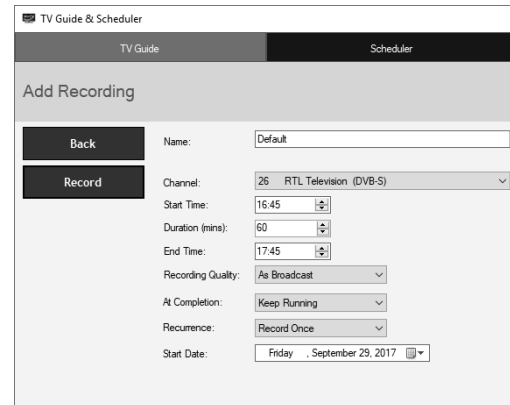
TV Guide & Scheduler

TV Guide

Scheduler

Add Recording

Back

Record

Name: Default

Channel: 26 RTL Television (DVB-S)

Start Time: 16:45

Duration (mins): 60

End Time: 17:45

Recording Quality: As Broadcast

At Completion: Keep Running

Recurrence: Record Once

Start Date: Friday , September 29, 2017